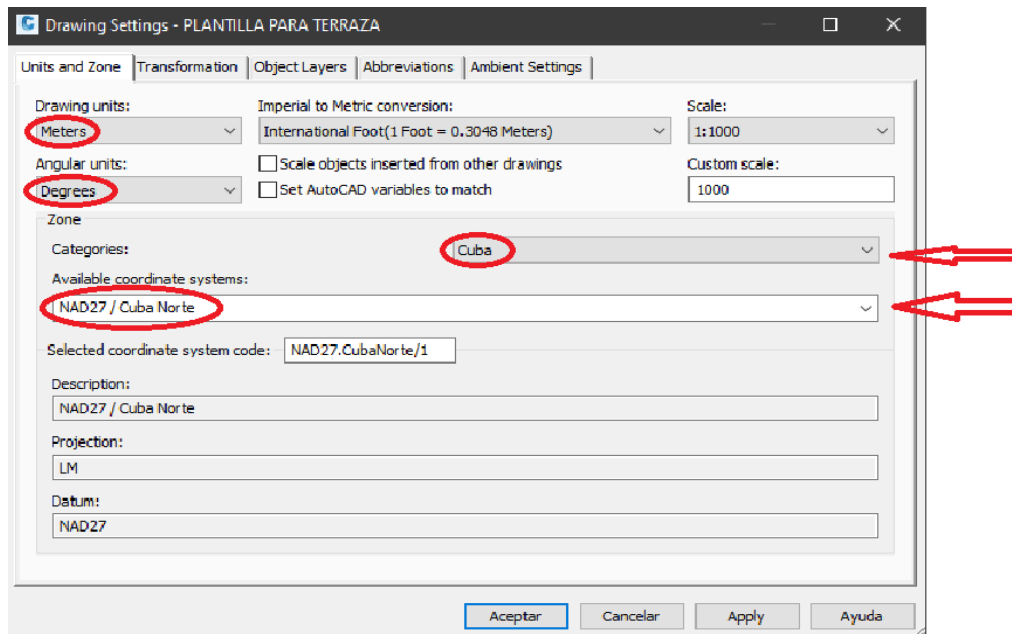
Drawing Settings - PLANTILLA PARA TERRAZA

Units and Zone | Transformation | Object Layers | Abbreviations | Ambient Settings

Drawing units:
Meters

Imperial to Metric conversion:
International Foot(1 Foot = 0.3048 Meters)

Scale:
1:1000

Angular units:
Degrees

Scale objects inserted from other drawings

Set AutoCAD variables to match

Custom scale:
1000

Zone

Categories:
Cuba

Available coordinate systems:
NAD27 / Cuba Norte

Selected coordinate system code: NAD27.CubaNorte/1

Description:
NAD27 / Cuba Norte

Projection:
LM

Datum:
NAD27

Aceptar | Cancelar | Apply | Ayuda